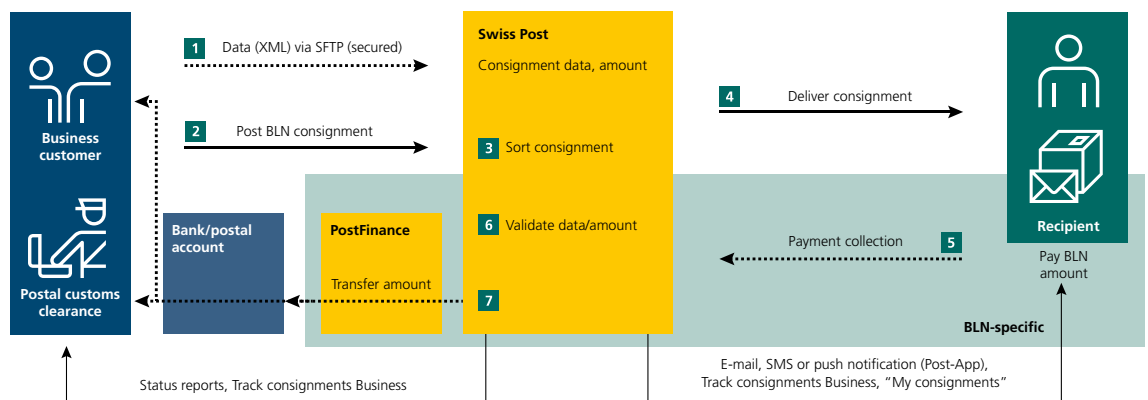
Business customer

Postal customs clearance

1 Data (XML) via SFTP (secured)

2 Post BLN consignment

Bank/postal account

PostFinance

Transfer amount

Swiss Post

Consignment data, amount

3 Sort consignment

6 Validate data/amount

7

4 Deliver consignment

5 Payment collection

Recipient

Pay BLN amount

BLN-specific

Status reports, Track consignments Business

E-mail, SMS or push notification (Post-App), Track consignments Business, “My consignments”